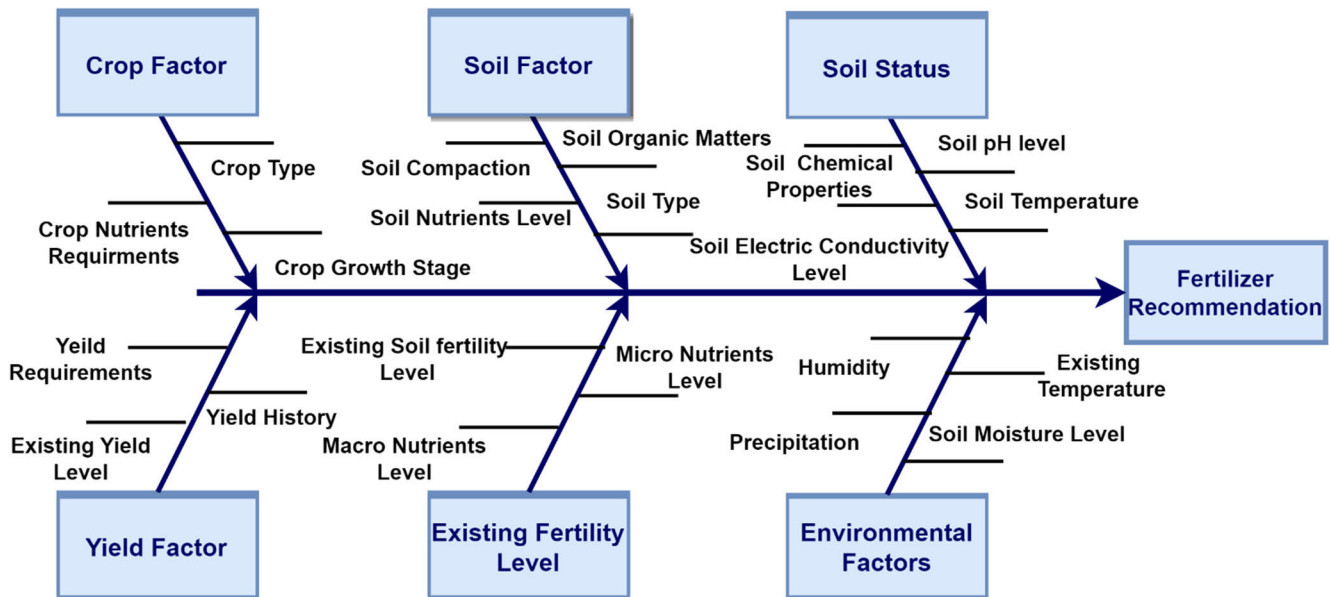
Crop Factor

Crop Type

Crop Nutrients Requirments

Crop Growth Stage

Soil Factor

Soil Organic Matters

Soil Compaction

Soil Nutrients Level

Soil Type

Soil Electric Conductivity Level

Soil Status

Soil pH level

Soil Chemical Properties

Soil Temperature

Fertilizer Recommendation

Yeild Requirements

Yield History

Existing Yield Level

Yield Factor

Existing Soil fertility Level

Micro Nutrients Level

Macro Nutrients Level

Existing Fertility Level

Humidity

Existing Temperature

Precipitation

Soil Moisture Level

Environmental Factors